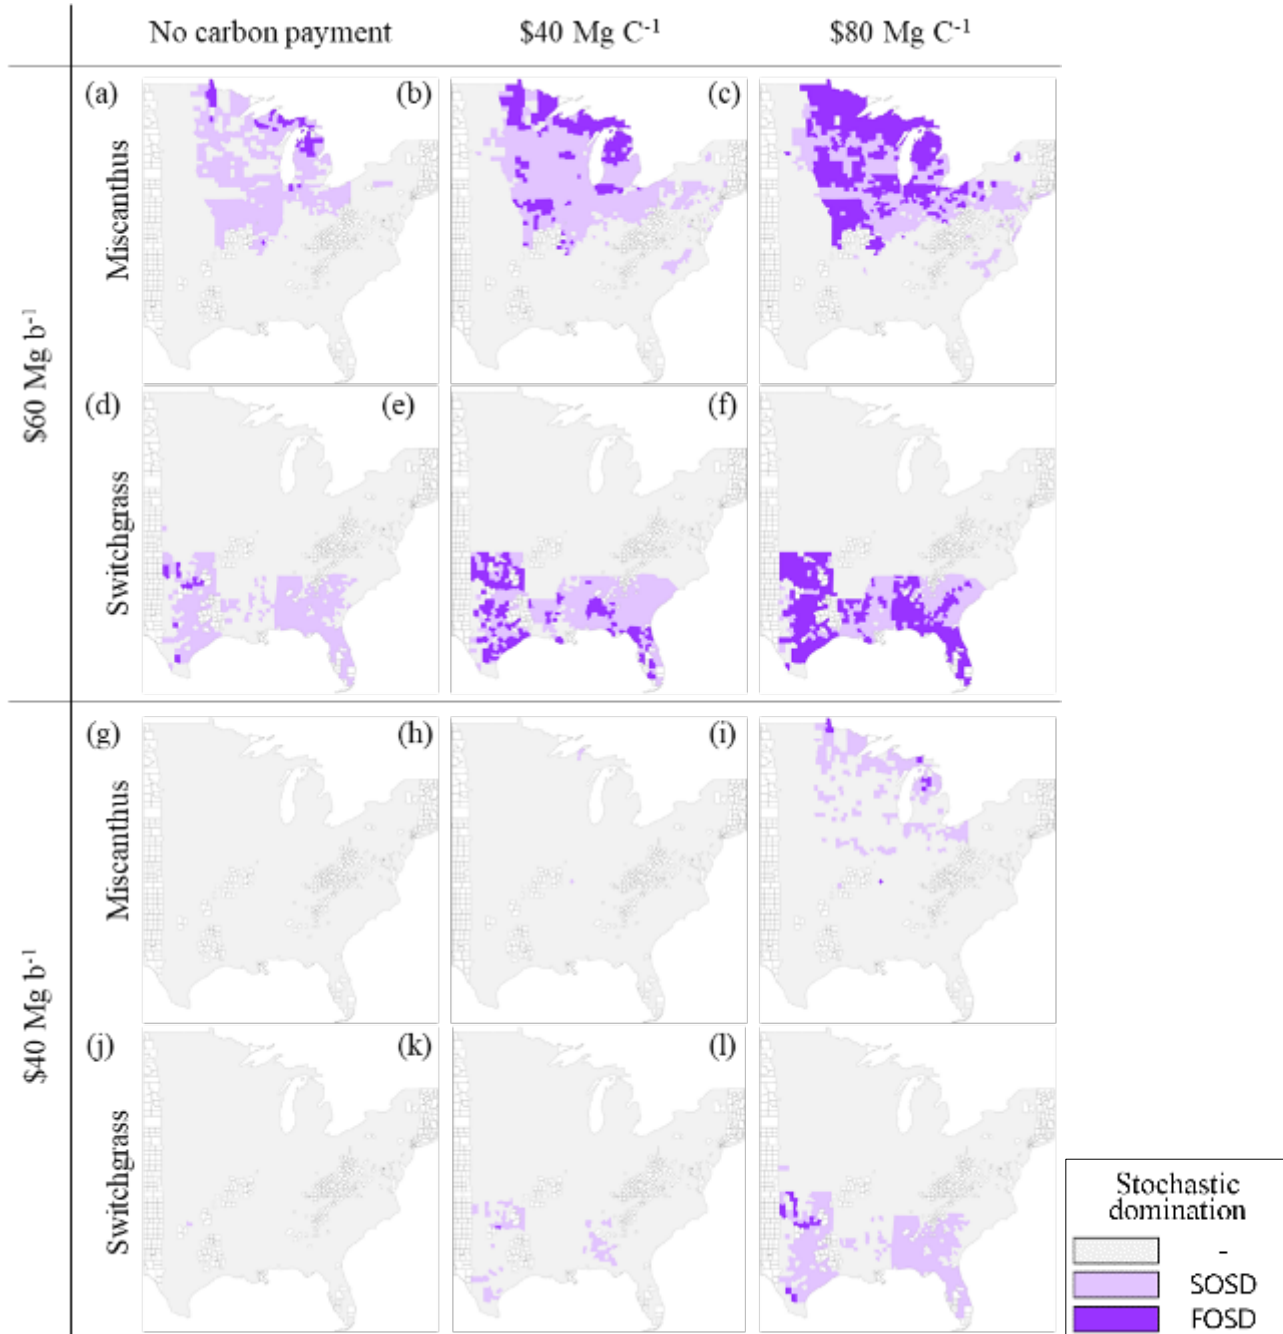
No carbon payment | $40 Mg C$^{-1}$ | $80 Mg C$^{-1}$

$60 Mg b$^{-1}$

(a) Miscanthus (b) (c)

(d) Switchgrass (e) (f)

$40 Mg b$^{-1}$

(g) Miscanthus (h) (i)

(j) Switchgrass (k) (l)

Stochastic domination
-
SOSD
FOSD